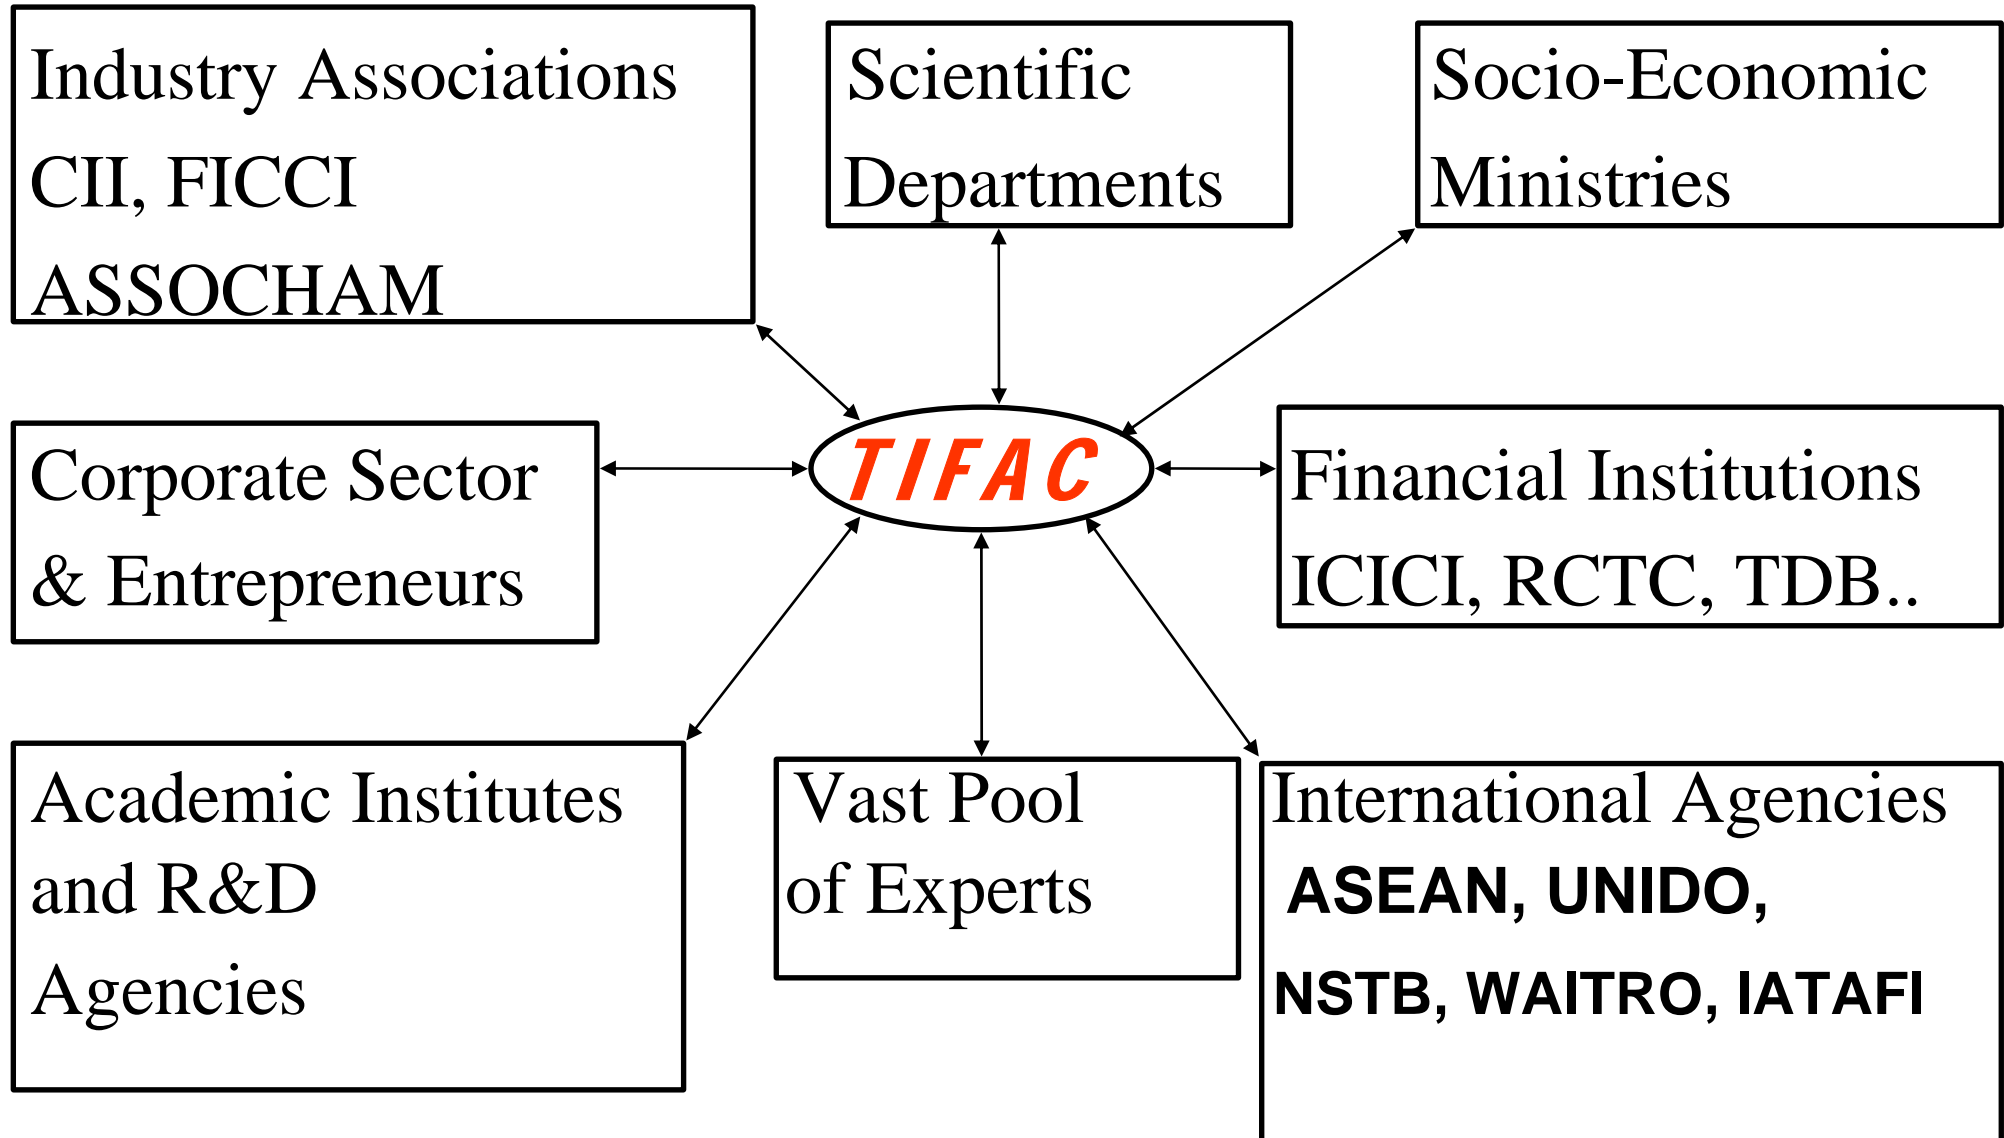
Industry Associations
CII, FICCI
ASSOCHAM

Scientific
Departments

Socio-Economic
Ministries

Corporate Sector
& Entrepreneurs

TIFAC

Financial Institutions
ICICI, RCTC, TDB..

Academic Institutes
and R&D
Agencies

Vast Pool
of Experts

International Agencies
ASEAN, UNIDO,
NSTB, WAITRO, IATAFI